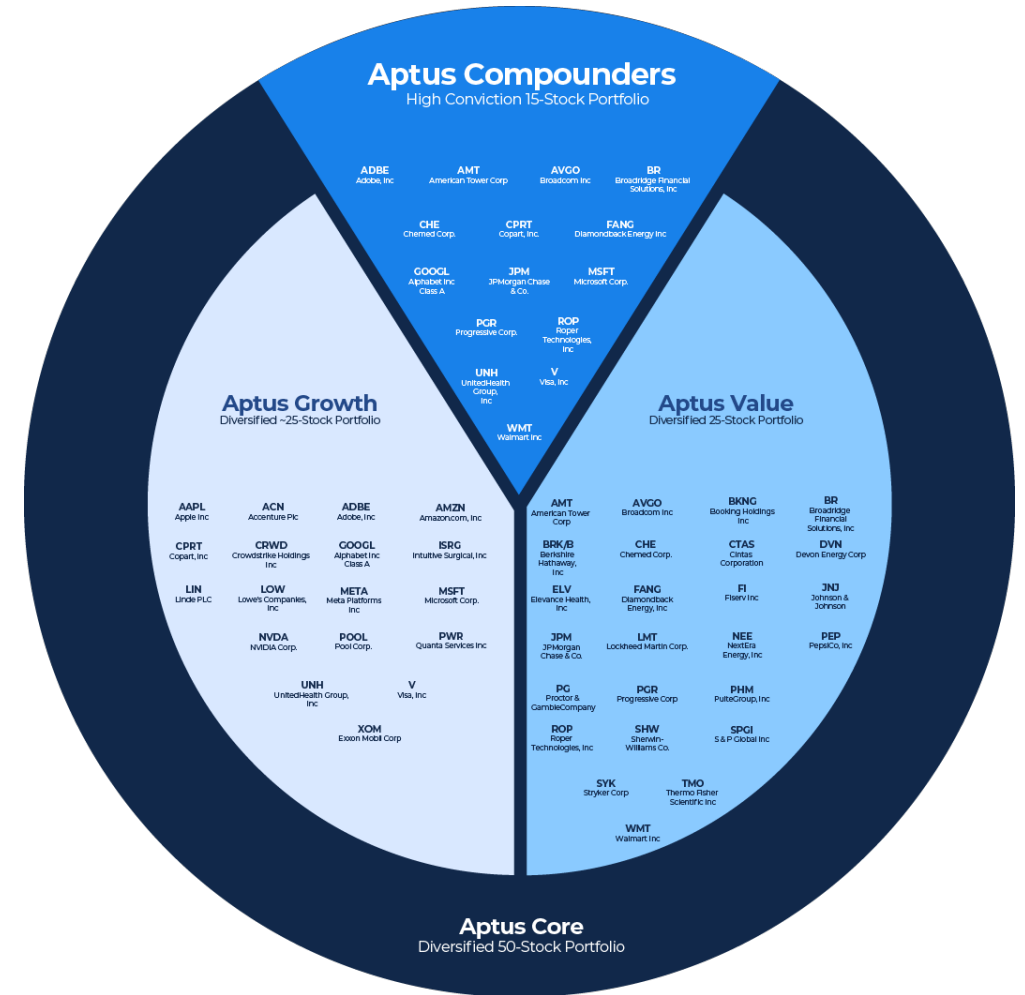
Aptus Compounders
High Conviction 15-Stock Portfolio

ADBE
Adobe, Inc

AMT
American Tower Corp

AVGO
Broadcom Inc

BR
Broadridge Financial Solutions, Inc

CHE
Chemed Corp.

CPRT
Copart, Inc.

FANG
Diamondback Energy Inc

GOOGL
Alphabet Inc Class A

JPM
JPMorgan Chase & Co.

MSFT
Microsoft Corp.

PGR
Progressive Corp.

ROP
Roper Technologies, Inc

UNH
UnitedHealth Group, Inc

V
Visa, Inc

WMT
Walmart Inc

Aptus Growth
Diversified ~25-Stock Portfolio

AAPL
Apple Inc

ACN
Accenture Plc

ADBE
Adobe, Inc

AMZN
Amazon.com, Inc

CPRT
Copart, Inc

CRWD
Crowdstrike Holdings Inc

GOOGL
Alphabet Inc Class A

ISRG
Intuitive Surgical, Inc

LIN
Linde PLC

LOW
Lowe's Companies, Inc

META
Meta Platforms Inc

MSFT
Microsoft Corp.

NVDA
NVIDIA Corp.

POOL
Pool Corp.

PWR
Quanta Services Inc

UNH
UnitedHealth Group, Inc

V
Visa, Inc

XOM
Exxon Mobil Corp

Aptus Value
Diversified 25-Stock Portfolio

AMT
American Tower Corp

AVGO
Broadcom Inc

BKNG
Booking Holdings Inc

BR
Broadridge Financial Solutions, Inc

BRK/B
Berkshire Hathaway, Inc

CHE
Chemed Corp.

CTAS
Cintas Corporation

DVN
Devon Energy Corp

ELV
Elevance Health, Inc

FANG
Diamondback Energy, Inc

FI
Fiserv Inc

JNJ
Johnson & Johnson

JPM
JPMorgan Chase & Co.

LMT
Lockheed Martin Corp.

NEE
NextEra Energy, Inc

PEP
PepsiCo, Inc

PG
Proctor & GambleCompany

PGR
Progressive Corp

PHM
PulteGroup, Inc

ROP
Roper Technologies, Inc

SHW
Sherwin-Williams Co.

SPGI
S & P Global Inc

SYK
Stryker Corp

TMO
Thermo Fisher Scientific Inc

WMT
Walmart Inc

Aptus Core
Diversified 50-Stock Portfolio